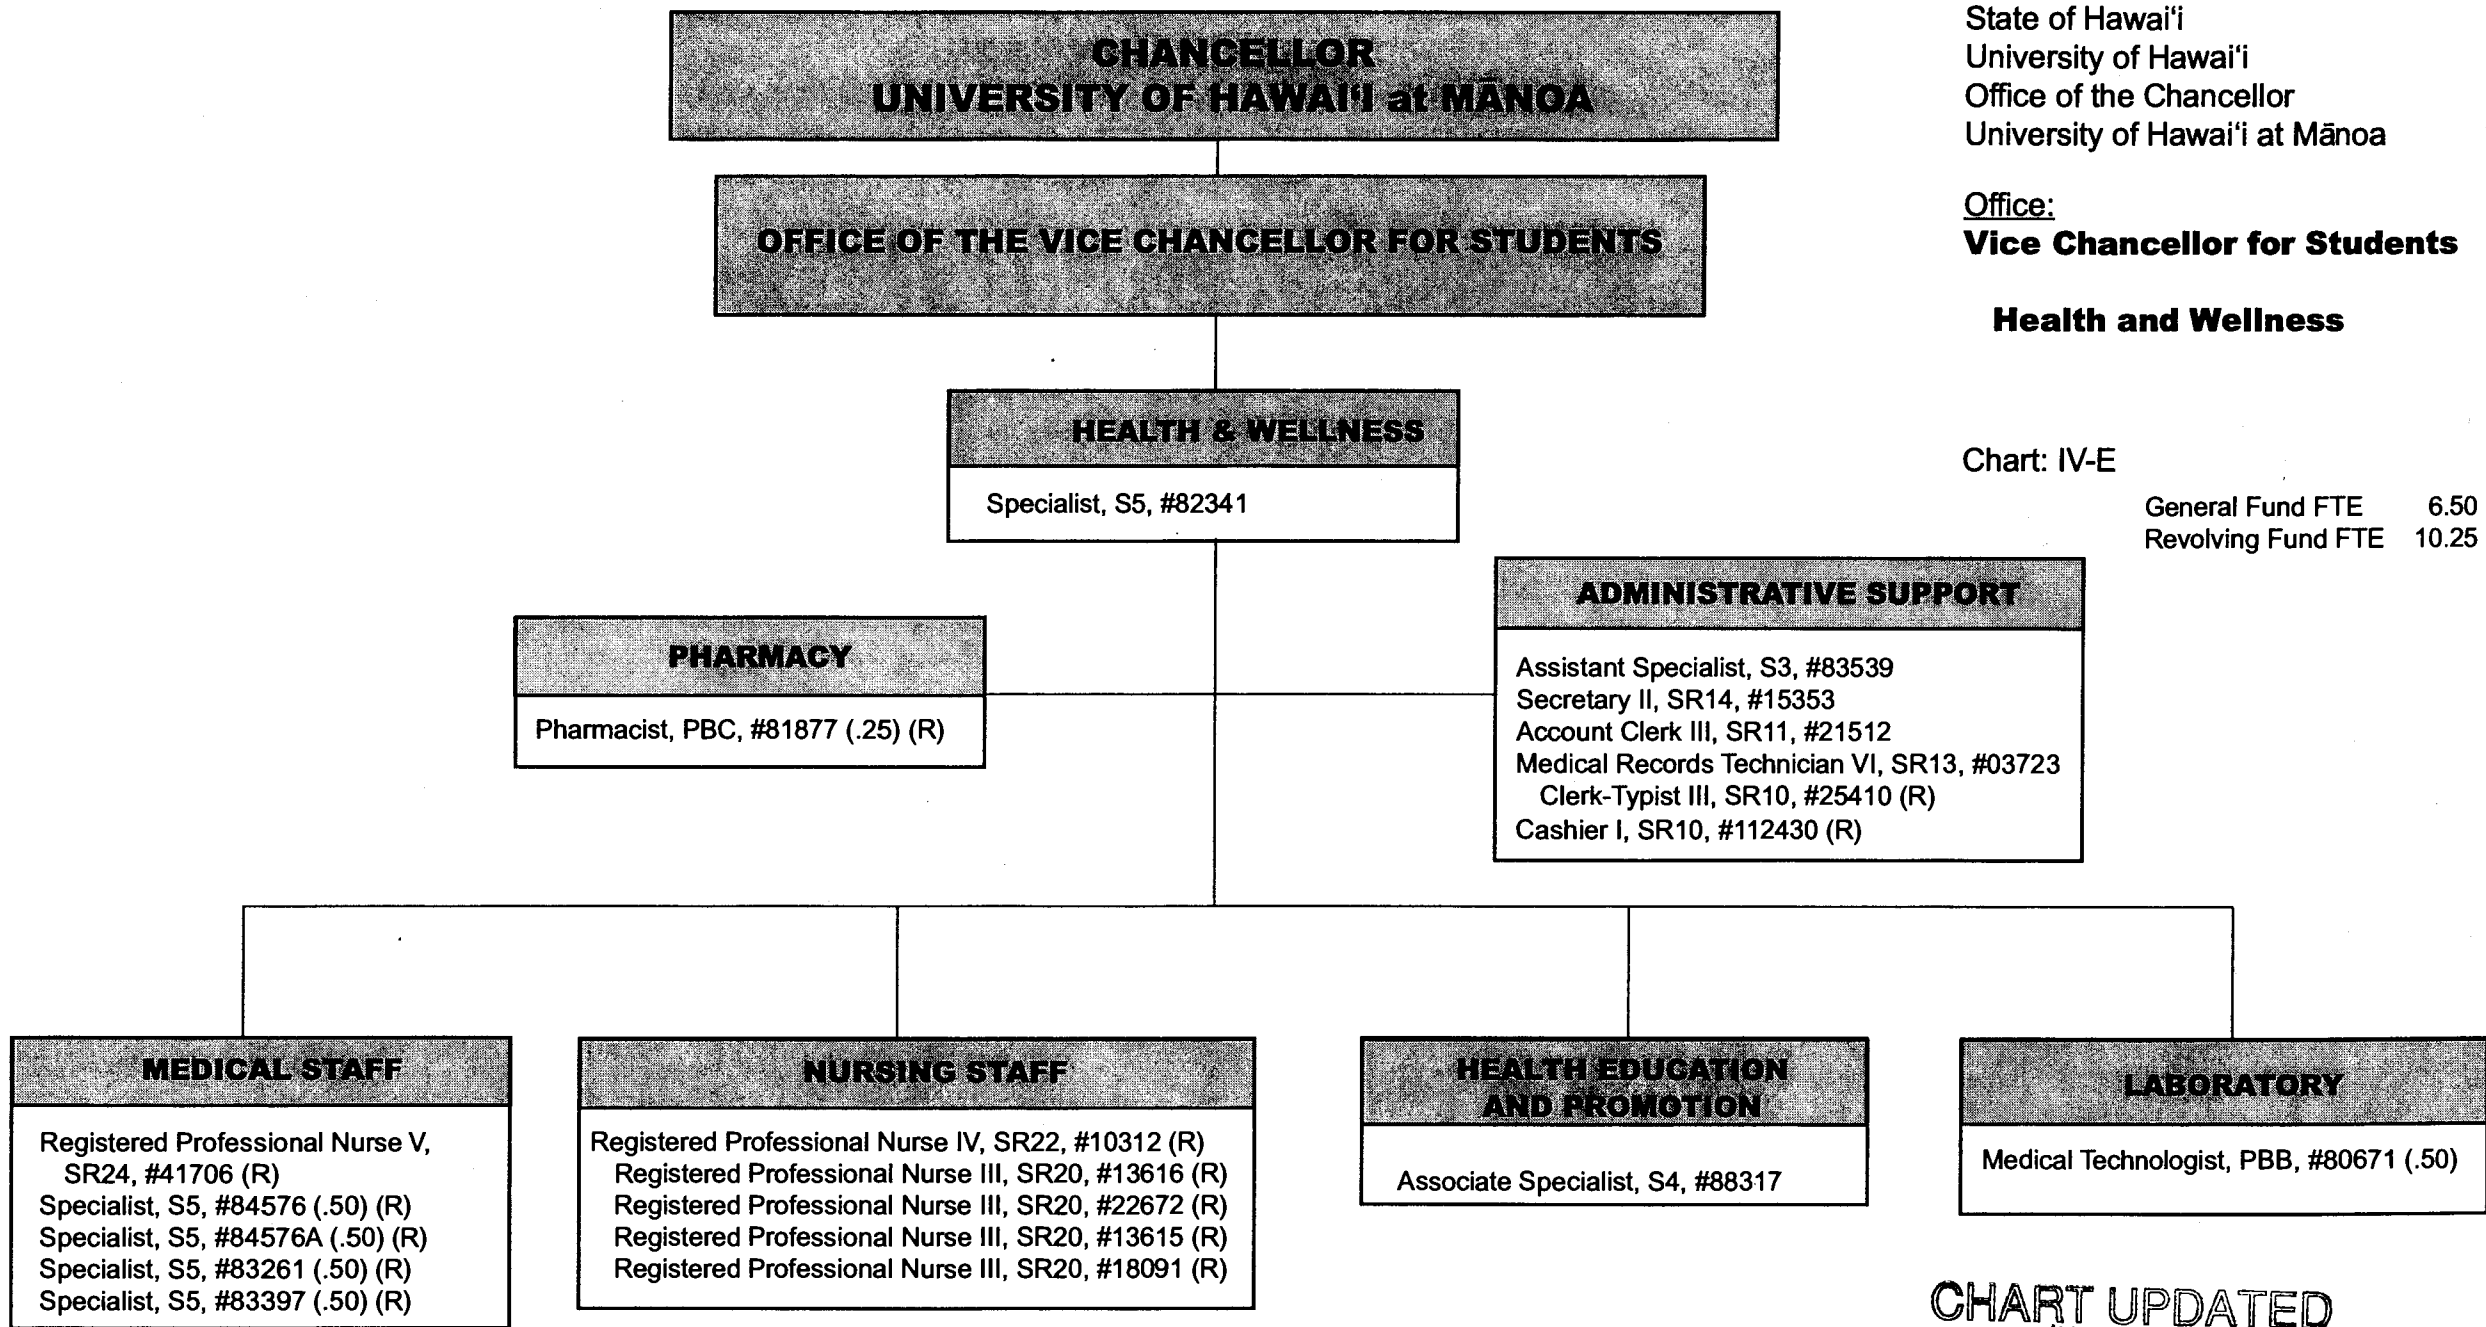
CHANCELLOR
UNIVERSITY OF HAWAIʻI at MĀNOA

State of Hawaiʻi
University of Hawaiʻi
Office of the Chancellor
University of Hawaiʻi at Mānoa

Office:
Vice Chancellor for Students

Health and Wellness

OFFICE OF THE VICE CHANCELLOR FOR STUDENTS

HEALTH & WELLNESS
Specialist, S5, #82341

Chart: IV-E

General Fund FTE 6.50
Revolving Fund FTE 10.25

PHARMACY
Pharmacist, PBC, #81877 (.25) (R)

ADMINISTRATIVE SUPPORT
Assistant Specialist, S3, #83539
Secretary II, SR14, #15353
Account Clerk III, SR11, #21512
Medical Records Technician VI, SR13, #03723
Clerk-Typist III, SR10, #25410 (R)
Cashier I, SR10, #112430 (R)

MEDICAL STAFF
Registered Professional Nurse V, SR24, #41706 (R)
Specialist, S5, #84576 (.50) (R)
Specialist, S5, #84576A (.50) (R)
Specialist, S5, #83261 (.50) (R)
Specialist, S5, #83397 (.50) (R)

NURSING STAFF
Registered Professional Nurse IV, SR22, #10312 (R)
Registered Professional Nurse III, SR20, #13616 (R)
Registered Professional Nurse III, SR20, #22672 (R)
Registered Professional Nurse III, SR20, #13615 (R)
Registered Professional Nurse III, SR20, #18091 (R)

HEALTH EDUCATION AND PROMOTION
Associate Specialist, S4, #88317

LABORATORY
Medical Technologist, PBB, #80671 (.50)

CHART UPDATED